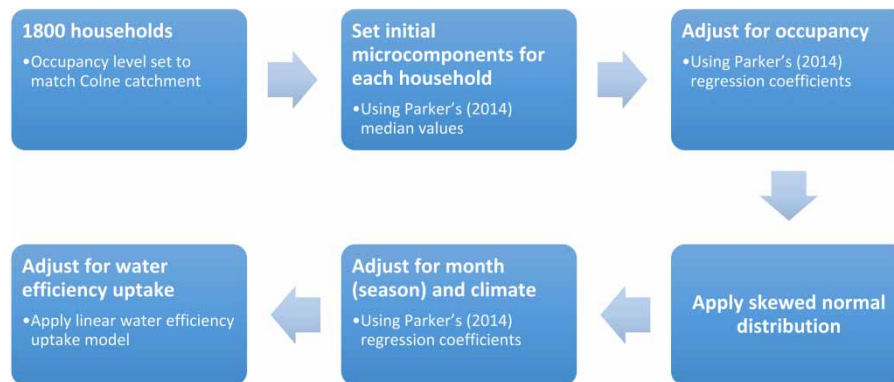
1800 households

•Occupancy level set to match Colne catchment

Set initial microcomponents for each household

•Using Parker's (2014) median values

Adjust for occupancy

•Using Parker's (2014) regression coefficients

Apply skewed normal distribution

Adjust for month (season) and climate

•Using Parker's (2014) regression coefficients

Adjust for water efficiency uptake

•Apply linear water efficiency uptake model